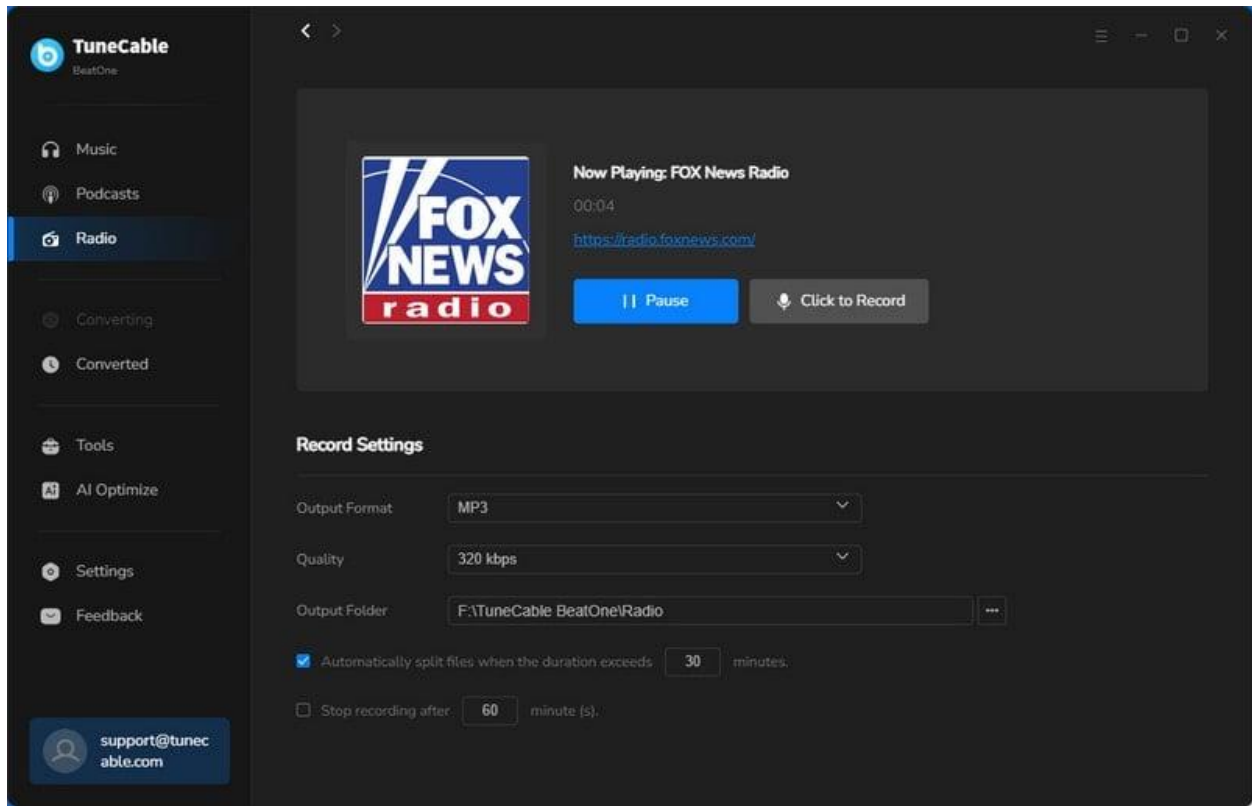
TuneCable
BeatOne

Music
Podcasts
Radio

Converting
Converted

Tools
AI Optimize

Settings
Feedback

support@tunecable.com

FOX NEWS radio

Now Playing: FOX News Radio
00:04
https://radio.foxnews.com/

|| Pause
Click to Record

Record Settings

Output Format MP3
Quality 320 kbps
Output Folder F:\TuneCable BeatOne\Radio ···

Automatically split files when the duration exceeds 30 minutes.

Stop recording after 60 minute (s).